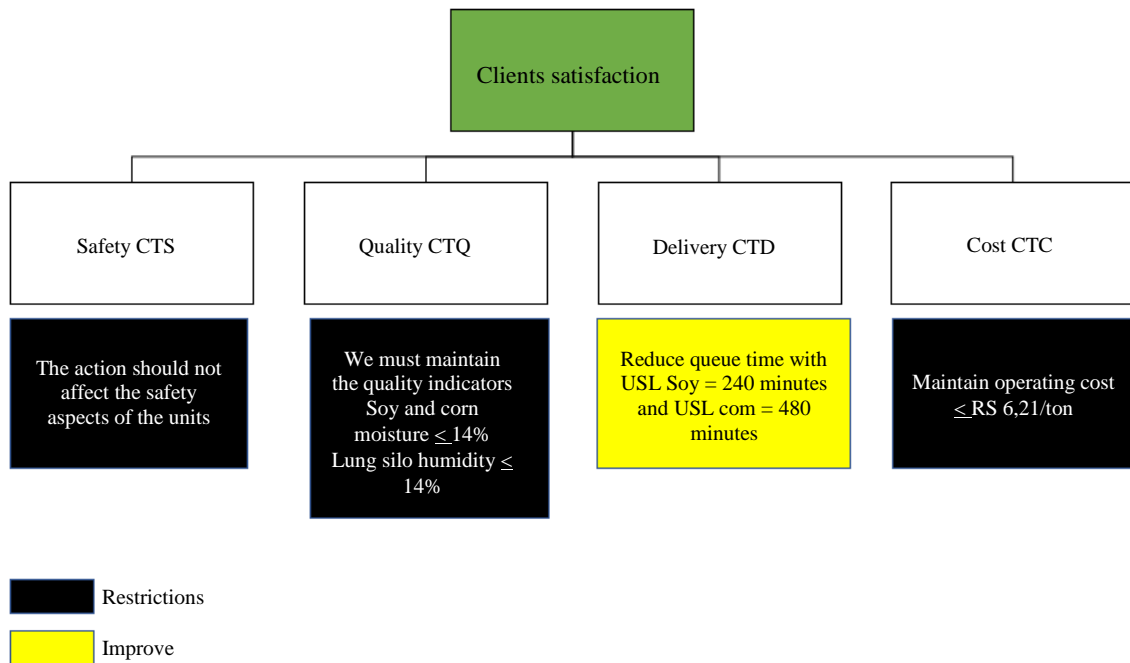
Clients satisfaction

Safety CTS

Quality CTQ

Delivery CTD

Cost CTC

The action should not affect the safety aspects of the units

We must maintain the quality indicators Soy and corn moisture $\leq$ 14% Lung silo humidity $\leq$ 14%

Reduce queue time with USL Soy = 240 minutes and USL com = 480 minutes

Maintain operating cost $\leq$ RS 6,21/ton

Restrictions

Improve